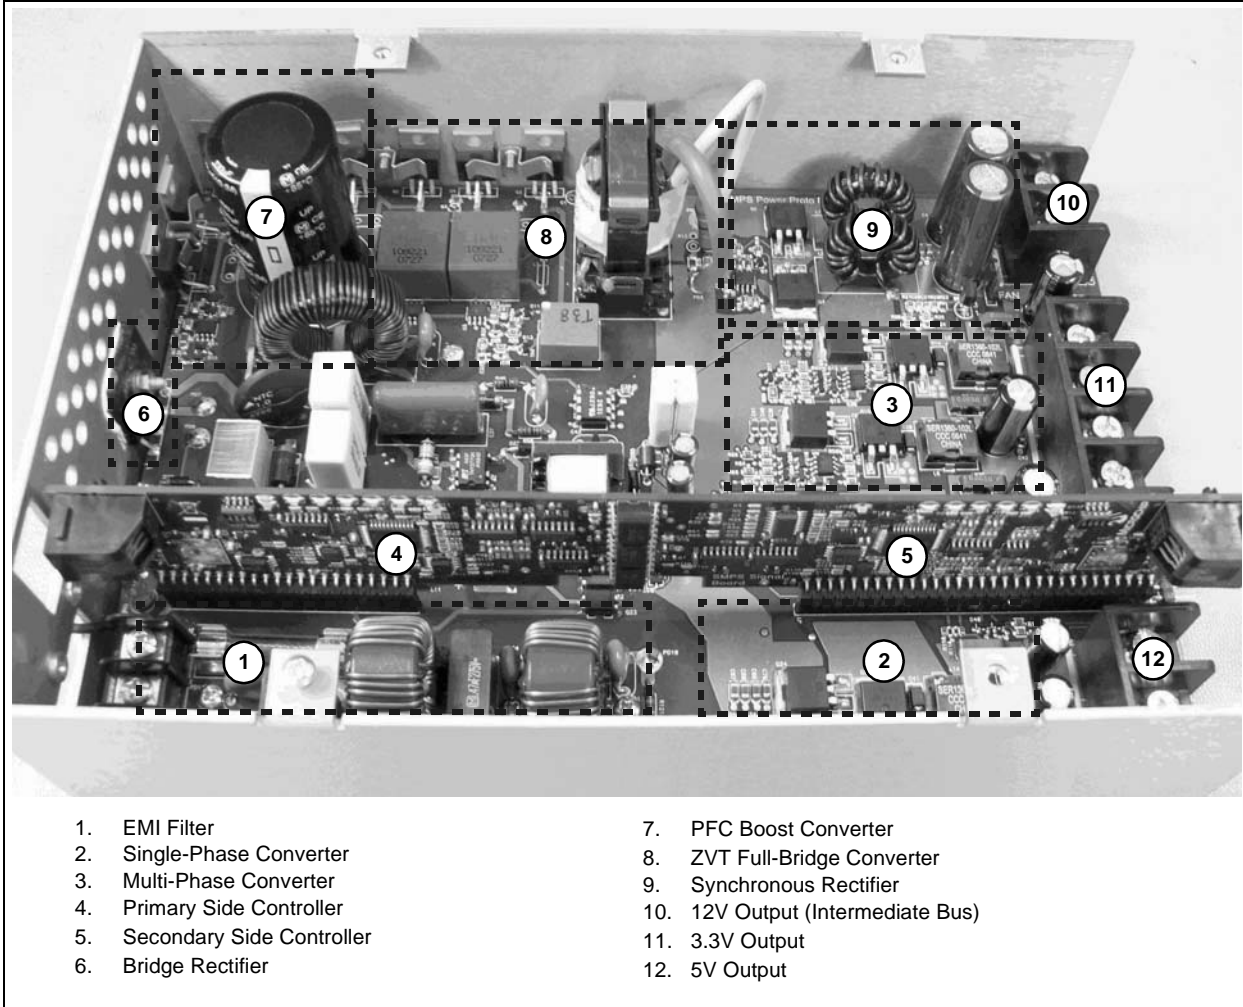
7

8

9

10

6

3

11

4

5

1

2

12

1. EMI Filter
2. Single-Phase Converter
3. Multi-Phase Converter
4. Primary Side Controller
5. Secondary Side Controller
6. Bridge Rectifier

7. PFC Boost Converter
8. ZVT Full-Bridge Converter
9. Synchronous Rectifier
10. 12V Output (Intermediate Bus)
11. 3.3V Output
12. 5V Output